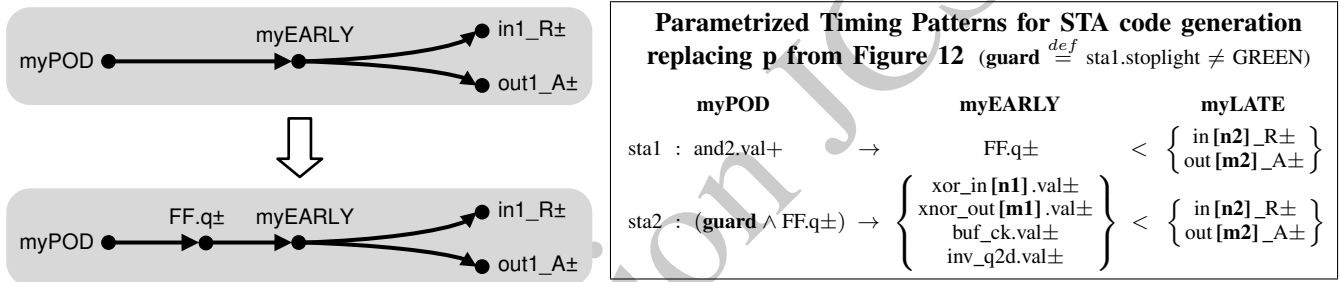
myEARLY

in1_R±

myPOD

out1_A±

FF.q±   myEARLY

in1_R±

myPOD

out1_A±

**Parametrized Timing Patterns for STA code generation replacing p from Figure 12** (**guard** $\overset{def}{=}$ sta1.stoplight $\neq$ GREEN)

| | **myPOD** | | **myEARLY** | | **myLATE** |
|---|---|---|---|---|---|
| sta1 : | and2.val+ | $\rightarrow$ | FF.q± | < | in **[n2]** _R± ; out **[m2]** _A± |
| sta2 : | (**guard** $\wedge$ FF.q±) | $\rightarrow$ | xor_in **[n1]** .val± ; xnor_out **[m1]** .val± ; buf_ck.val± ; inv_q2d.val± | < | in **[n2]** _R± ; out **[m2]** _A± |